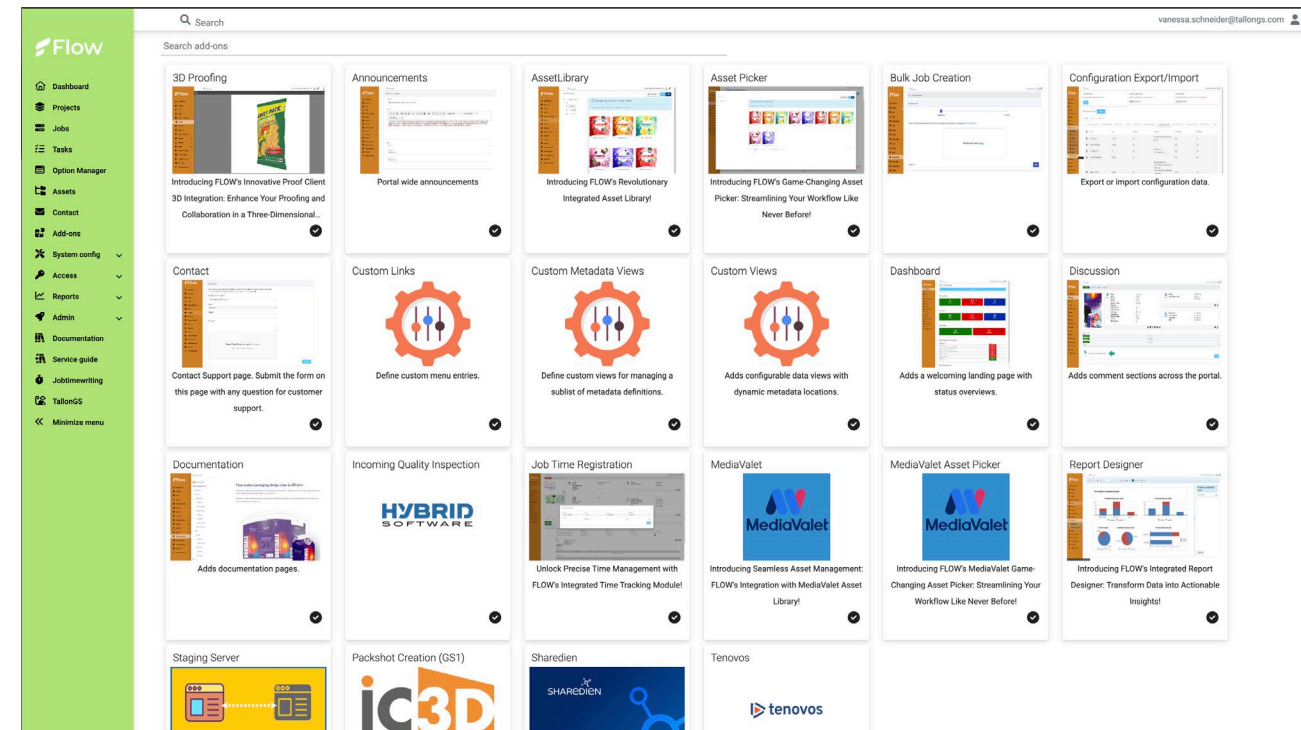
Flow

Dashboard
Projects
Jobs
Tasks
Option Manager
Assets
Contact
Add-ons
System config
Access
Reports
Admin
Documentation
Service guide
Jobtimewriting
TallonGS
Minimize menu

Search

vanessa.schneider@tallongs.com

Search add-ons

3D Proofing
Introducing FLOW's Innovative Proof Client 3D Integration: Enhance Your Proofing and Collaboration in a Three-Dimensional...

Announcements
Portal wide announcements

AssetLibrary
Introducing FLOW's Revolutionary Integrated Asset Library!

Asset Picker
Introducing FLOW's Game-Changing Asset Picker: Streamlining Your Workflow Like Never Before!

Bulk Job Creation

Configuration Export/Import
Export or import configuration data.

Contact
Contact Support page. Submit the form on this page with any question for customer support.

Custom Links
Define custom menu entries.

Custom Metadata Views
Define custom views for managing a sublist of metadata definitions.

Custom Views
Adds configurable data views with dynamic metadata locations.

Dashboard
Adds a welcoming landing page with status overviews.

Discussion
Adds comment sections across the portal.

Documentation
Adds documentation pages.

Incoming Quality Inspection
HYBRID SOFTWARE

Job Time Registration
Unlock Precise Time Management with FLOW's Integrated Time Tracking Module!

MediaValet
MediaValet
Introducing Seamless Asset Management: FLOW's Integration with MediaValet Asset Library!

MediaValet Asset Picker
MediaValet
Introducing FLOW's MediaValet Game-Changing Asset Picker: Streamlining Your Workflow Like Never Before!

Report Designer
Introducing FLOW's Integrated Report Designer: Transform Data into Actionable Insights!

Staging Server

Packshot Creation (GS1)
iC3D

Sharedien
SHAREDIEN

Tenovos
tenovos